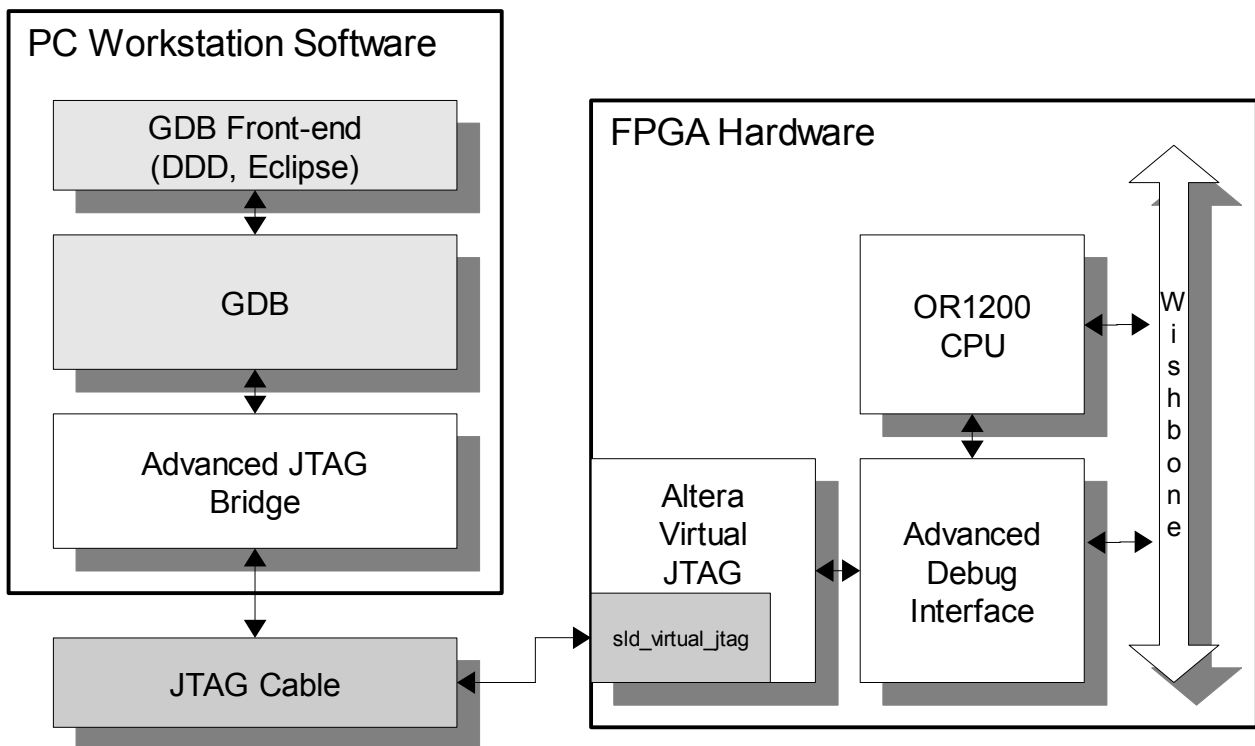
PC Workstation Software

GDB Front-end
(DDD, Eclipse)

GDB

Advanced JTAG
Bridge

JTAG Cable

FPGA Hardware

OR1200
CPU

W
i
s
h
b
o
n
e

Altera
Virtual
JTAG

sld_virtual_jtag

Advanced
Debug
Interface